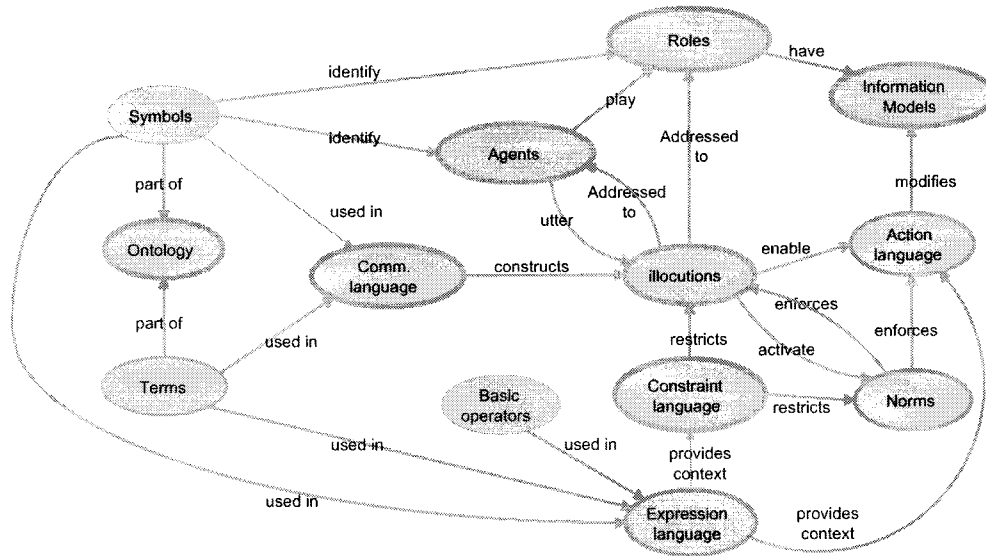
Roles

have

identify

Information Models

Symbols

play

identify

Agents

Addressed to

part of

modifies

used in

Addressed to

utter

Ontology

enable

Action language

Comm. language

constructs

illocutions

enforces

part of

used in

restricts

enforces

activate

Terms

Basic operators

Constraint language

restricts

Norms

used in

used in

provides context

used in

Expression language

provides context